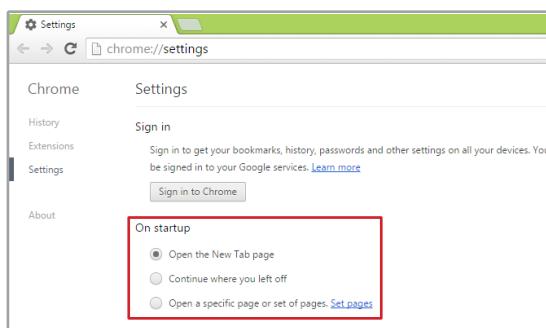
Settings ×

chrome://settings

Chrome

History

Extensions

Settings

About

Settings

Sign in

Sign in to get your bookmarks, history, passwords and other settings on all your devices. Yo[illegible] be signed in to your Google services. Learn more

Sign in to Chrome

On startup

Open the New Tab page

Continue where you left off

Open a specific page or set of pages. Set pages